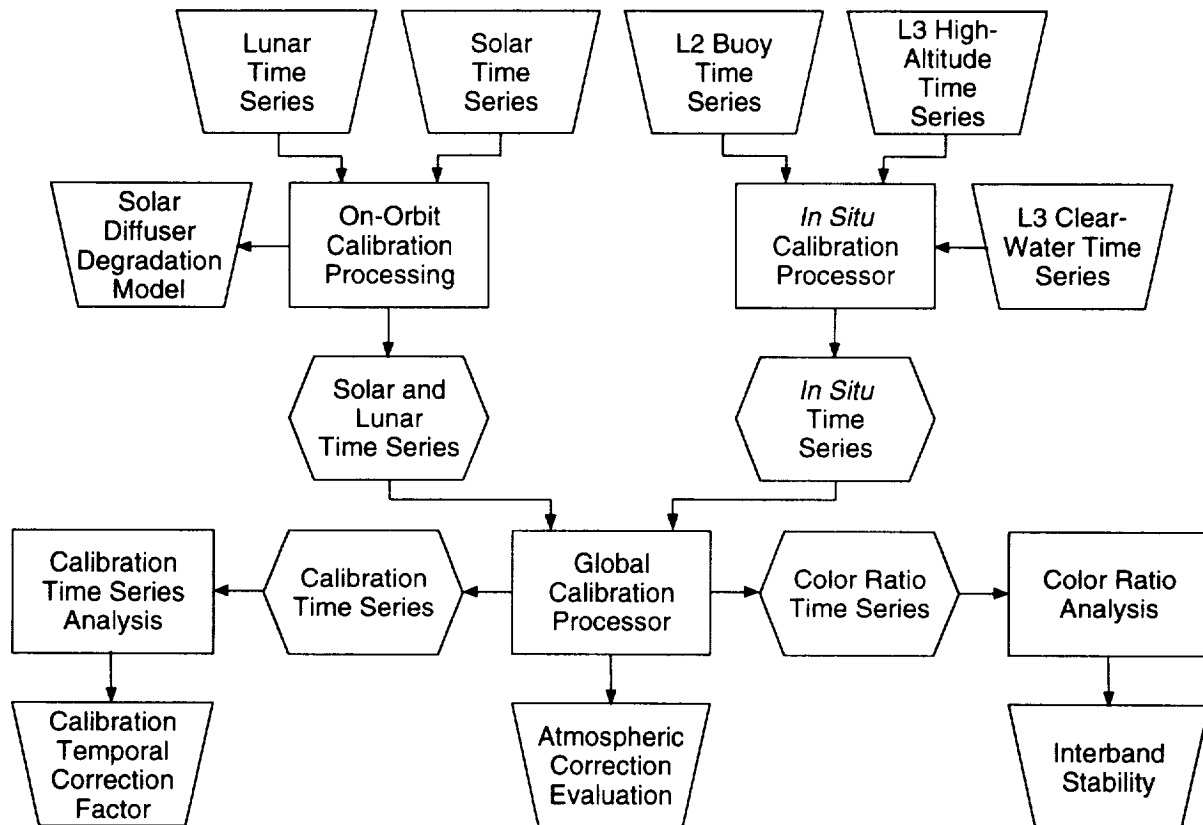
Lunar Time Series

Solar Time Series

L2 Buoy Time Series

L3 High-Altitude Time Series

Solar Diffuser Degradation Model

On-Orbit Calibration Processing

In Situ Calibration Processor

L3 Clear-Water Time Series

Solar and Lunar Time Series

In Situ Time Series

Calibration Time Series Analysis

Calibration Time Series

Global Calibration Processor

Color Ratio Time Series

Color Ratio Analysis

Calibration Temporal Correction Factor

Atmospheric Correction Evaluation

Interband Stability